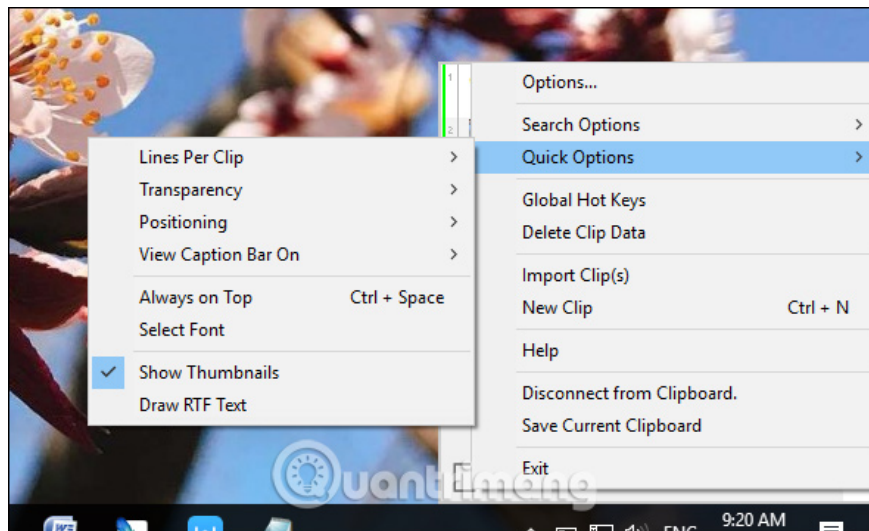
1
2
Options...
Search Options
Quick Options
Global Hot Keys
Delete Clip Data
Import Clip(s)
New Clip Ctrl + N
Help
Disconnect from Clipboard.
Save Current Clipboard
Exit

Lines Per Clip
Transparency
Positioning
View Caption Bar On
Always on Top Ctrl + Space
Select Font
Show Thumbnails
Draw RTF Text

Quantrimang

ENG
9:20 AM